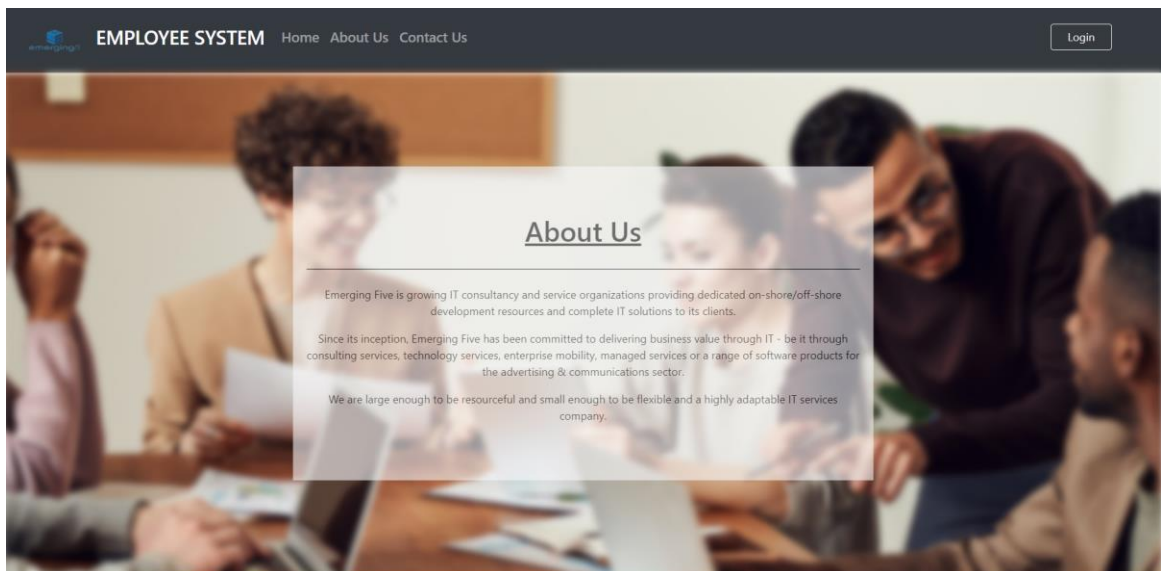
emerging5 EMPLOYEE SYSTEM Home About Us Contact Us

Login

About Us

Emerging Five is growing IT consultancy and service organizations providing dedicated on-shore/off-shore development resources and complete IT solutions to its clients.

Since its inception, Emerging Five has been committed to delivering business value through IT - be it through consulting services, technology services, enterprise mobility, managed services or a range of software products for the advertising & communications sector.

We are large enough to be resourceful and small enough to be flexible and a highly adaptable IT services company.